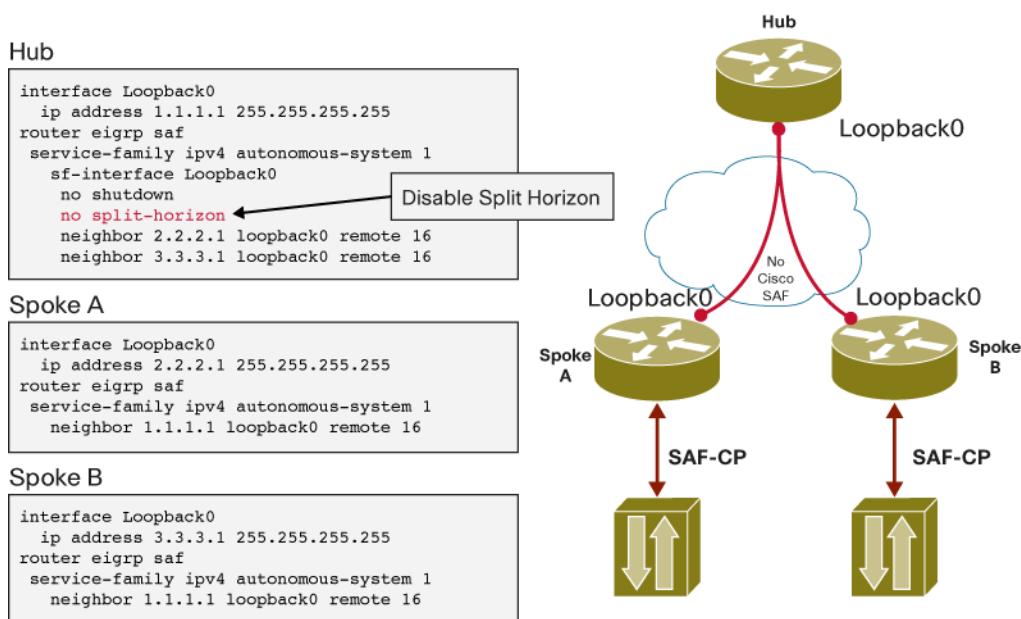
Hub

interface Loopback0
ip address 1.1.1.1 255.255.255.255
router eigrp saf
service-family ipv4 autonomous-system 1
sf-interface Loopback0
no shutdown
no split-horizon
neighbor 2.2.2.1 loopback0 remote 16
neighbor 3.3.3.1 loopback0 remote 16

Disable Split Horizon

Spoke A

interface Loopback0
ip address 2.2.2.1 255.255.255.255
router eigrp saf
service-family ipv4 autonomous-system 1
neighbor 1.1.1.1 loopback0 remote 16

Spoke B

interface Loopback0
ip address 3.3.3.1 255.255.255.255
router eigrp saf
service-family ipv4 autonomous-system 1
neighbor 1.1.1.1 loopback0 remote 16

Hub

Loopback0

No Cisco SAF

Loopback0

Loopback0

Spoke A

Spoke B

SAF-CP

SAF-CP